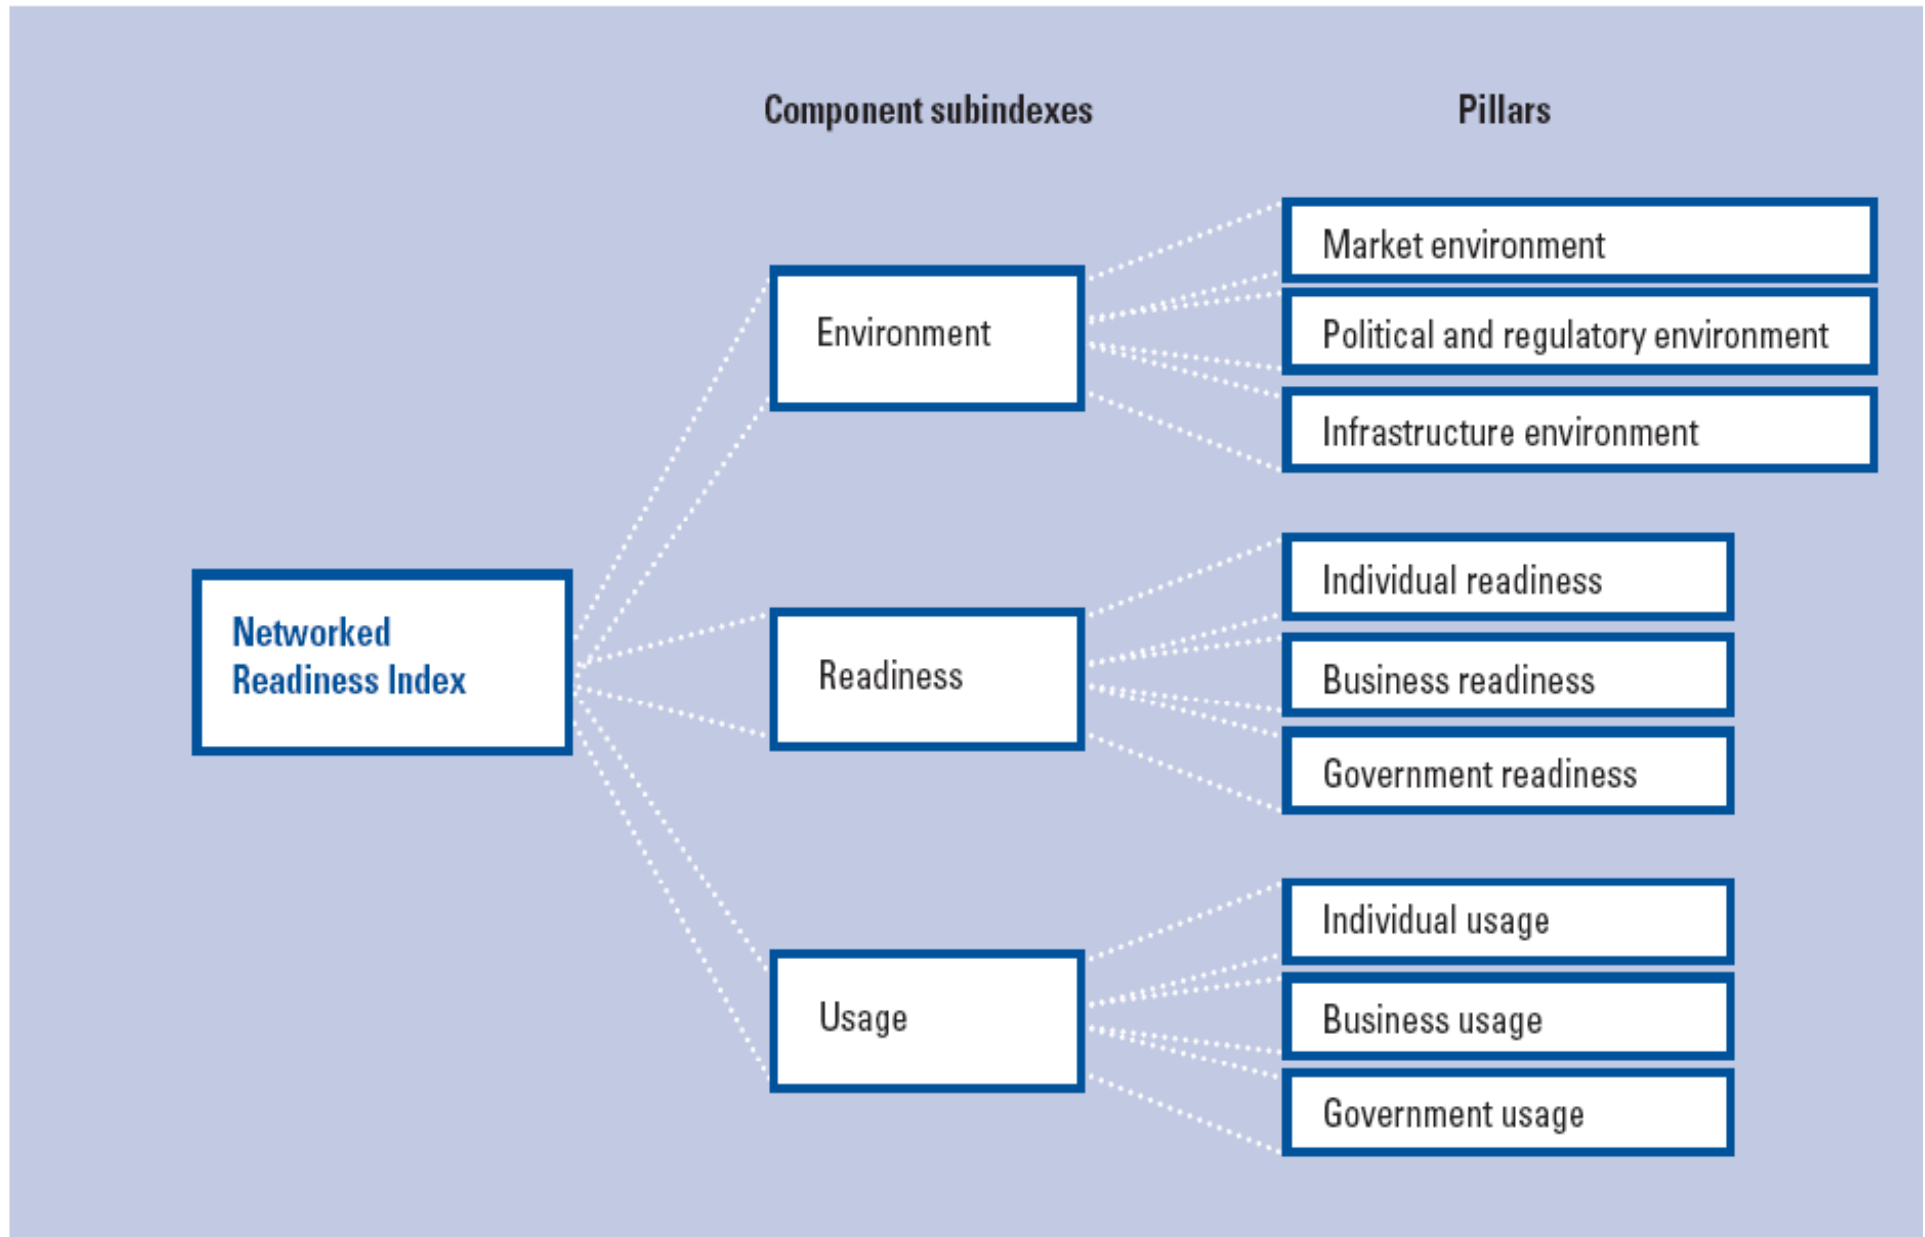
Component subindexes

Pillars

Networked Readiness Index

Environment

Market environment

Political and regulatory environment

Infrastructure environment

Readiness

Individual readiness

Business readiness

Government readiness

Usage

Individual usage

Business usage

Government usage